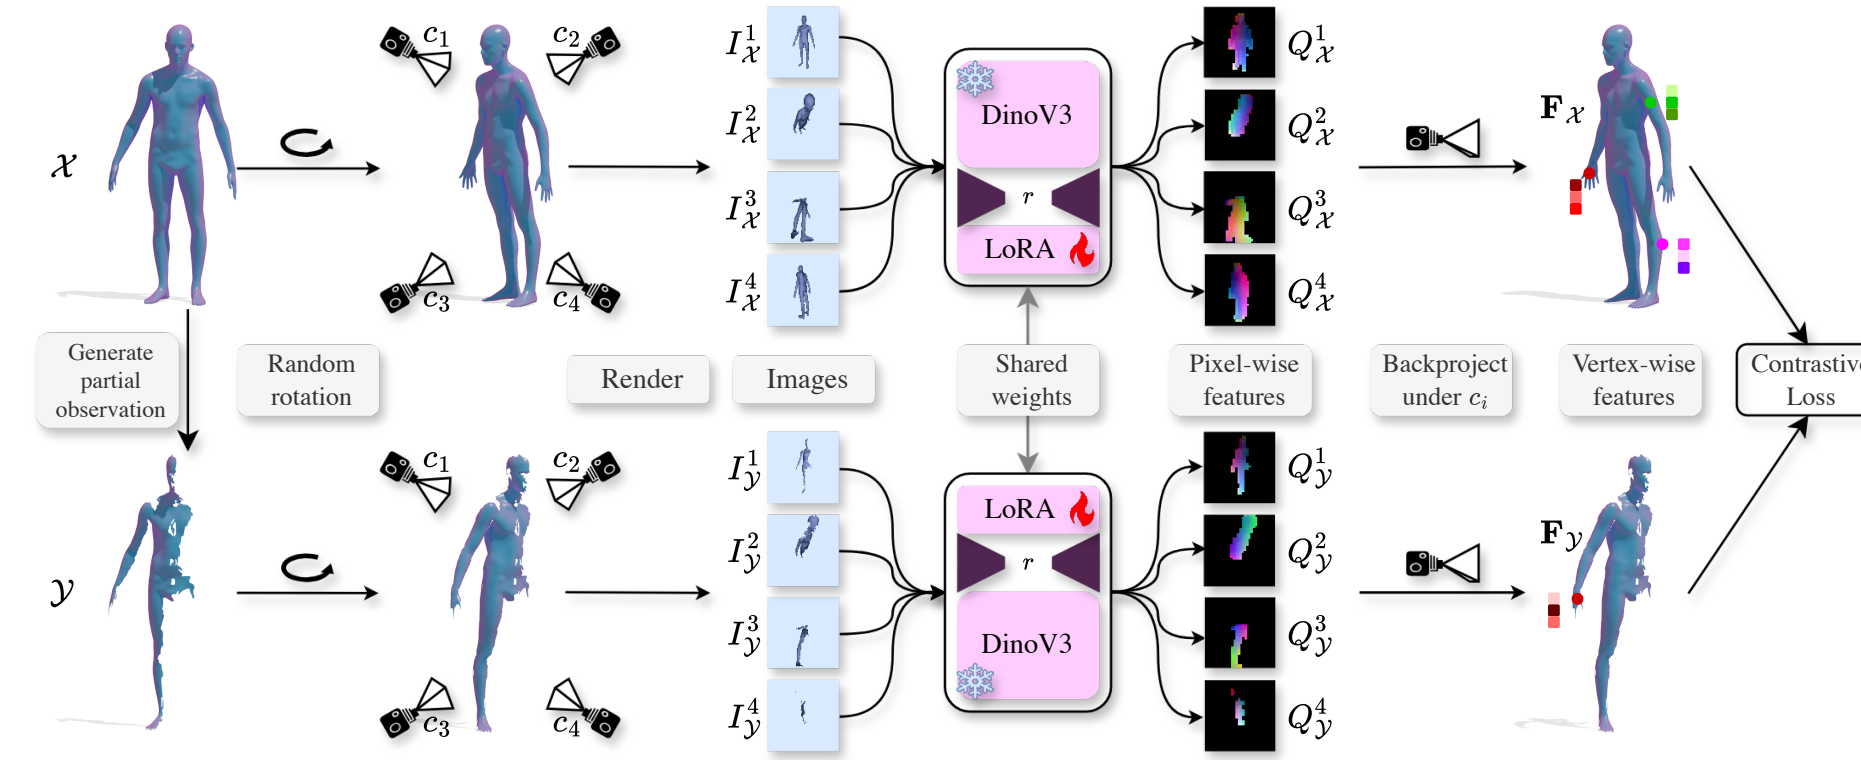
$\mathcal{X}$

$c_1$ $c_2$ $c_3$ $c_4$

$I_{\mathcal{X}}^1$ $I_{\mathcal{X}}^2$ $I_{\mathcal{X}}^3$ $I_{\mathcal{X}}^4$

DinoV3

$r$

LoRA

$Q_{\mathcal{X}}^1$ $Q_{\mathcal{X}}^2$ $Q_{\mathcal{X}}^3$ $Q_{\mathcal{X}}^4$

$\mathbf{F}_{\mathcal{X}}$

Generate partial observation

Random rotation

Render

Images

Shared weights

Pixel-wise features

Backproject under $c_i$

Vertex-wise features

Contrastive Loss

$\mathcal{Y}$

$c_1$ $c_2$ $c_3$ $c_4$

$I_{\mathcal{Y}}^1$ $I_{\mathcal{Y}}^2$ $I_{\mathcal{Y}}^3$ $I_{\mathcal{Y}}^4$

LoRA

$r$

DinoV3

$Q_{\mathcal{Y}}^1$ $Q_{\mathcal{Y}}^2$ $Q_{\mathcal{Y}}^3$ $Q_{\mathcal{Y}}^4$

$\mathbf{F}_{\mathcal{Y}}$